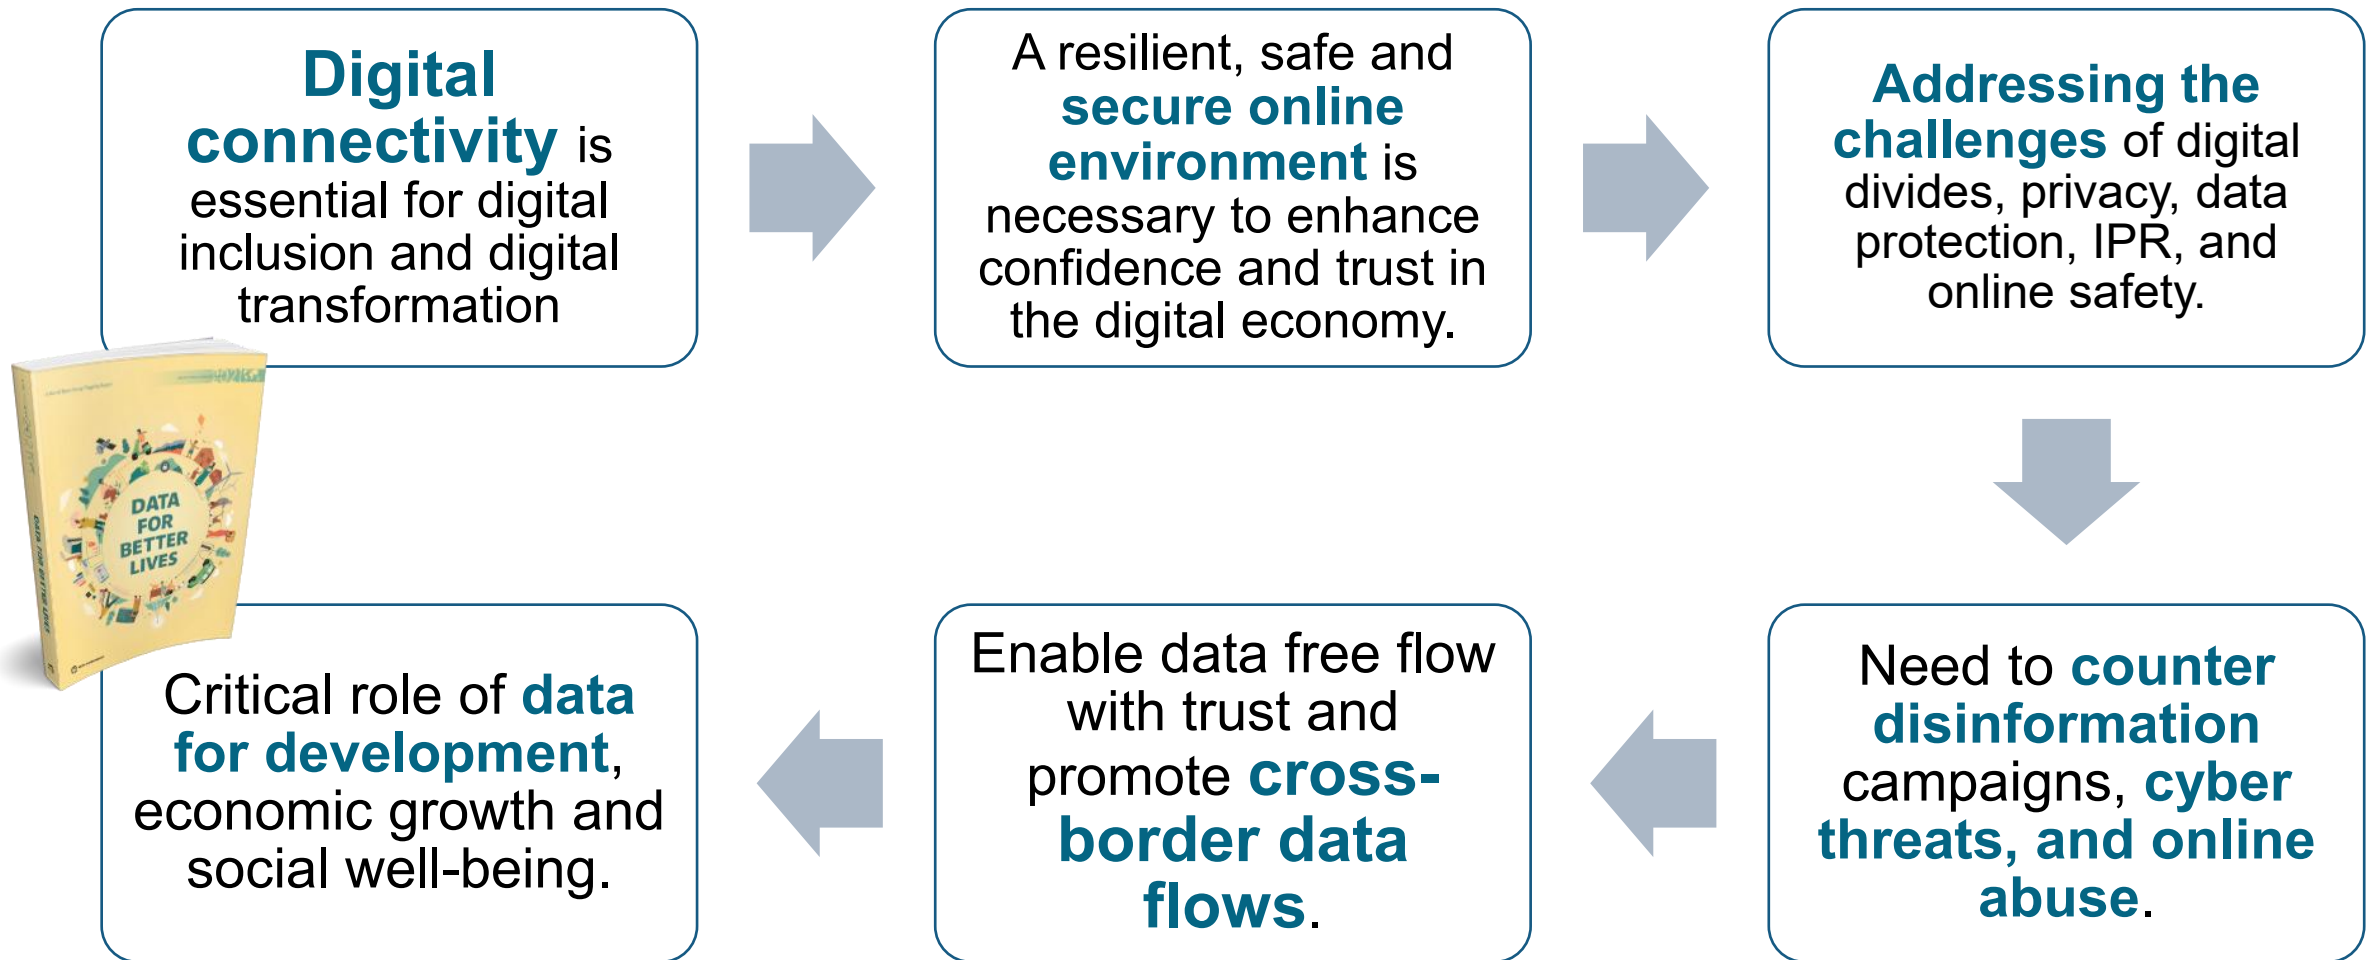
Digital connectivity is essential for digital inclusion and digital transformation

A resilient, safe and secure online environment is necessary to enhance confidence and trust in the digital economy.

Addressing the challenges of digital divides, privacy, data protection, IPR, and online safety.

Need to counter disinformation campaigns, cyber threats, and online abuse.

Enable data free flow with trust and promote cross-border data flows.

Critical role of data for development, economic growth and social well-being.

DATA FOR BETTER LIVES